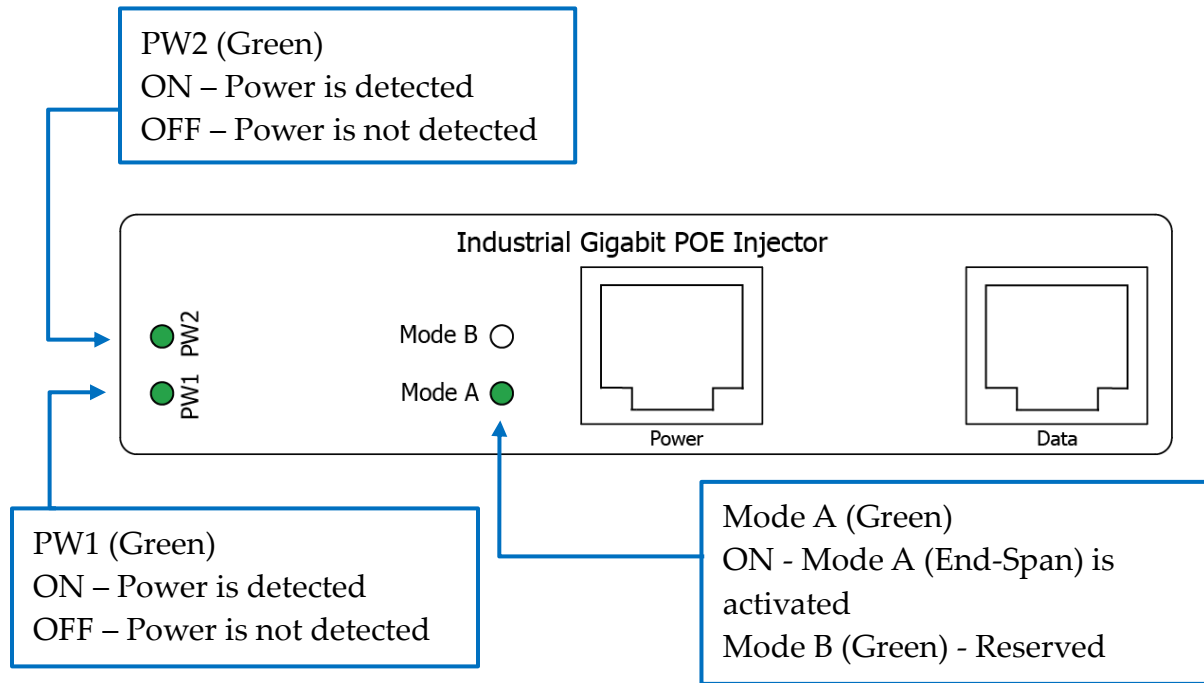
PW2 (Green)
ON – Power is detected
OFF – Power is not detected

Industrial Gigabit POE Injector

PW2

PW1

Mode B

Mode A

Power

Data

PW1 (Green)
ON – Power is detected
OFF – Power is not detected

Mode A (Green)
ON - Mode A (End-Span) is activated
Mode B (Green) - Reserved